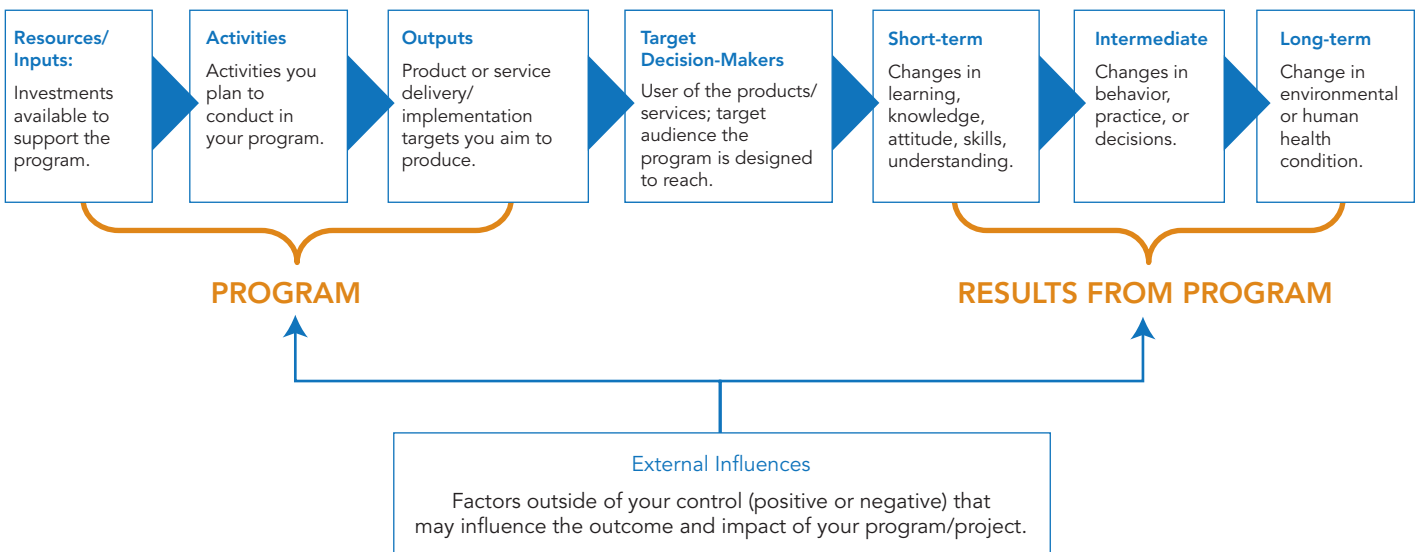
Resources/ Inputs:
Investments available to support the program.

Activities
Activities you plan to conduct in your program.

Outputs
Product or service delivery/ implementation targets you aim to produce.

Target Decision-Makers
User of the products/ services; target audience the program is designed to reach.

Short-term
Changes in learning, knowledge, attitude, skills, understanding.

Intermediate
Changes in behavior, practice, or decisions.

Long-term
Change in environmental or human health condition.

PROGRAM

RESULTS FROM PROGRAM

External Influences
Factors outside of your control (positive or negative) that may influence the outcome and impact of your program/project.